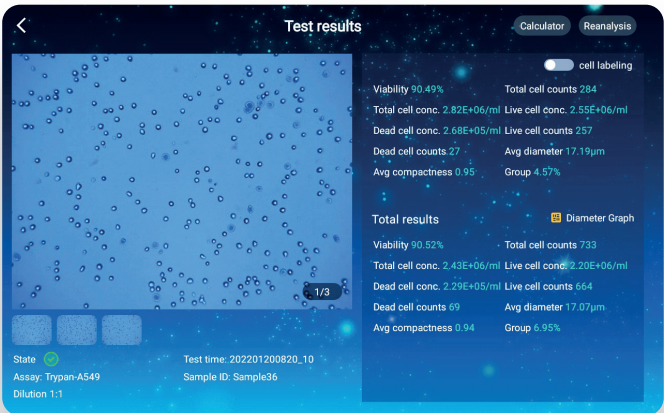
Test results

Calculator Reanalysis

cell labeling

Viability 90.49% Total cell counts 284
Total cell conc. 2.82E+06/ml Live cell conc. 2.55E+06/ml
Dead cell conc. 2.68E+05/ml Live cell counts 257
Dead cell counts 27 Avg diameter 17.19μm
Avg compactness 0.95 Group 4.57%

Total results

Diameter Graph

Viability 90.52% Total cell counts 733
Total cell conc. 2.43E+06/ml Live cell conc. 2.20E+06/ml
Dead cell conc. 2.29E+05/ml Live cell counts 664
Dead cell counts 69 Avg diameter 17.07μm
Avg compactness 0.94 Group 6.95%

1/3

State
Assay: Trypan-A549
Dilution 1:1

Test time: 202201200820_10
Sample ID: Sample36